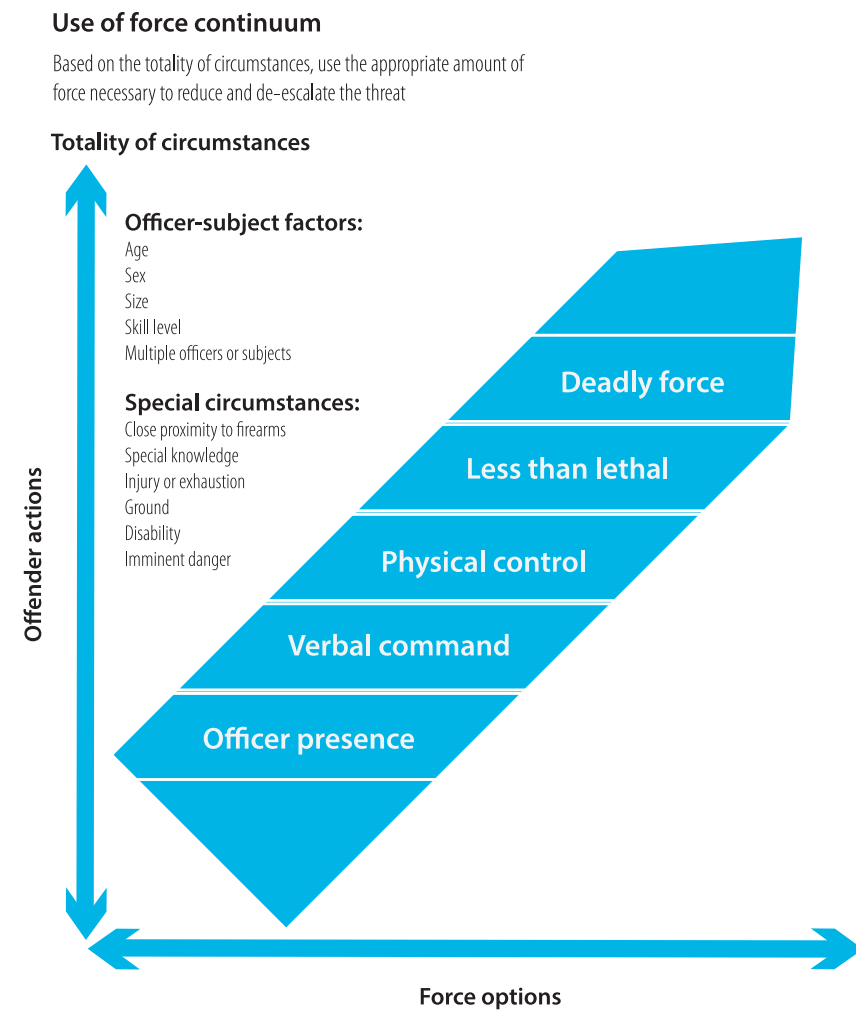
Use of force continuum

Based on the totality of circumstances, use the appropriate amount of force necessary to reduce and de-escalate the threat

Totality of circumstances

Officer-subject factors:
Age
Sex
Size
Skill level
Multiple officers or subjects

Special circumstances:
Close proximity to firearms
Special knowledge
Injury or exhaustion
Ground
Disability
Imminent danger

Deadly force
Less than lethal
Physical control
Verbal command
Officer presence

Offender actions

Force options